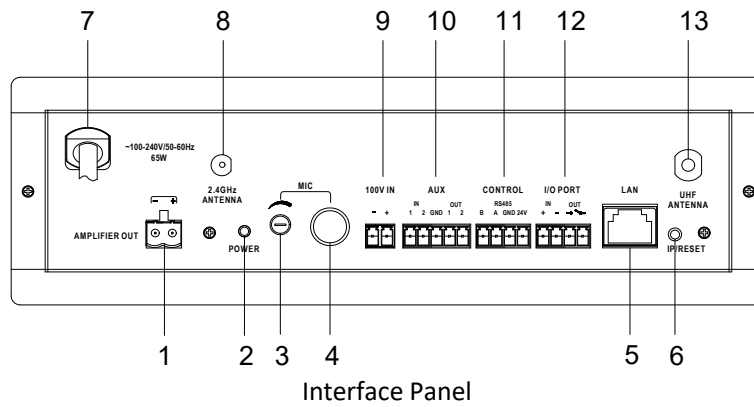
7
8
9
10
11
12
13

~100-240V/50-60Hz
65W

2.4GHz
ANTENNA

MIC

100V IN
- +

AUX
IN
1 2 GND
OUT
1 2

CONTROL
RS485
B A GND 24V

I/O PORT
IN
+ -
OUT

LAN

UHF
ANTENNA

AMPLIFIER OUT

POWER

IP/RESET

1
2
3
4
5
6

Interface Panel